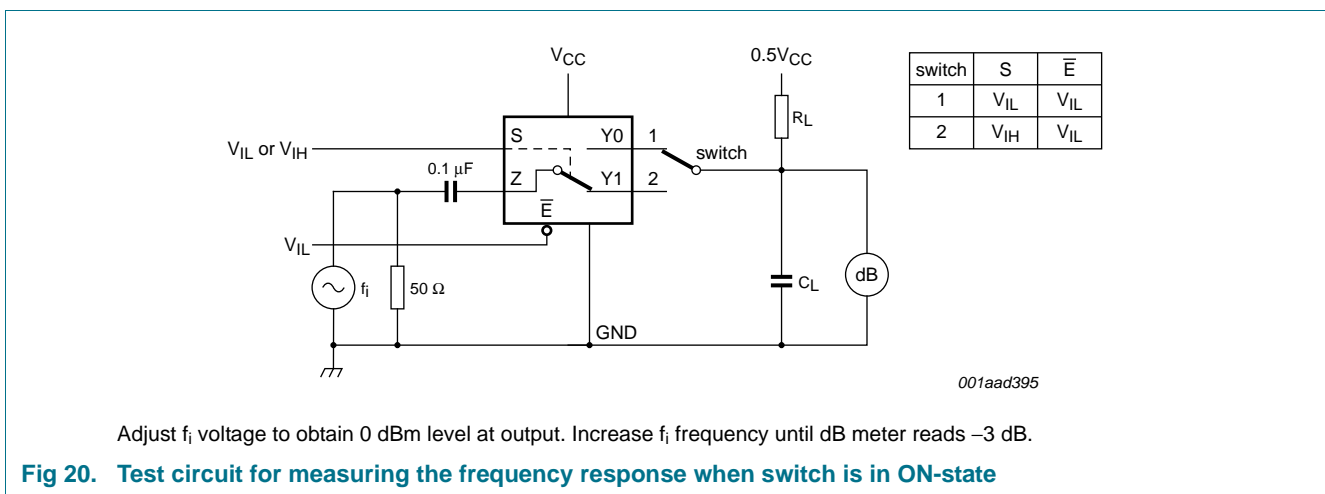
$V_{CC}$

$0.5V_{CC}$

| switch | S | $\overline{E}$ |
|---|---|---|
| 1 | $V_{IL}$ | $V_{IL}$ |
| 2 | $V_{IH}$ | $V_{IL}$ |

$R_L$

$V_{IL}$ or $V_{IH}$

S

Y0

1

switch

0.1 μF

Z

Y1

2

$\overline{E}$

$V_{IL}$

$f_i$

50 Ω

$C_L$

dB

GND

001aad395

Adjust $f_i$ voltage to obtain 0 dBm level at output. Increase $f_i$ frequency until dB meter reads −3 dB.

Fig 20. Test circuit for measuring the frequency response when switch is in ON-state